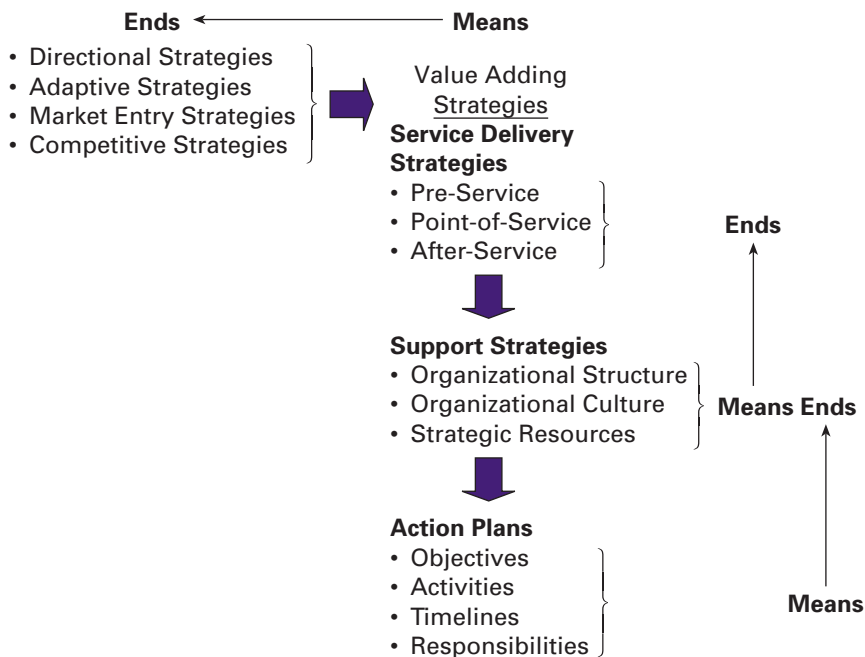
**Ends** ← **Means**

• Directional Strategies
• Adaptive Strategies
• Market Entry Strategies
• Competitive Strategies

Value Adding Strategies

**Service Delivery Strategies**
• Pre-Service
• Point-of-Service
• After-Service

**Ends**

**Support Strategies**
• Organizational Structure
• Organizational Culture
• Strategic Resources

**Means Ends**

**Action Plans**
• Objectives
• Activities
• Timelines
• Responsibilities

**Means**